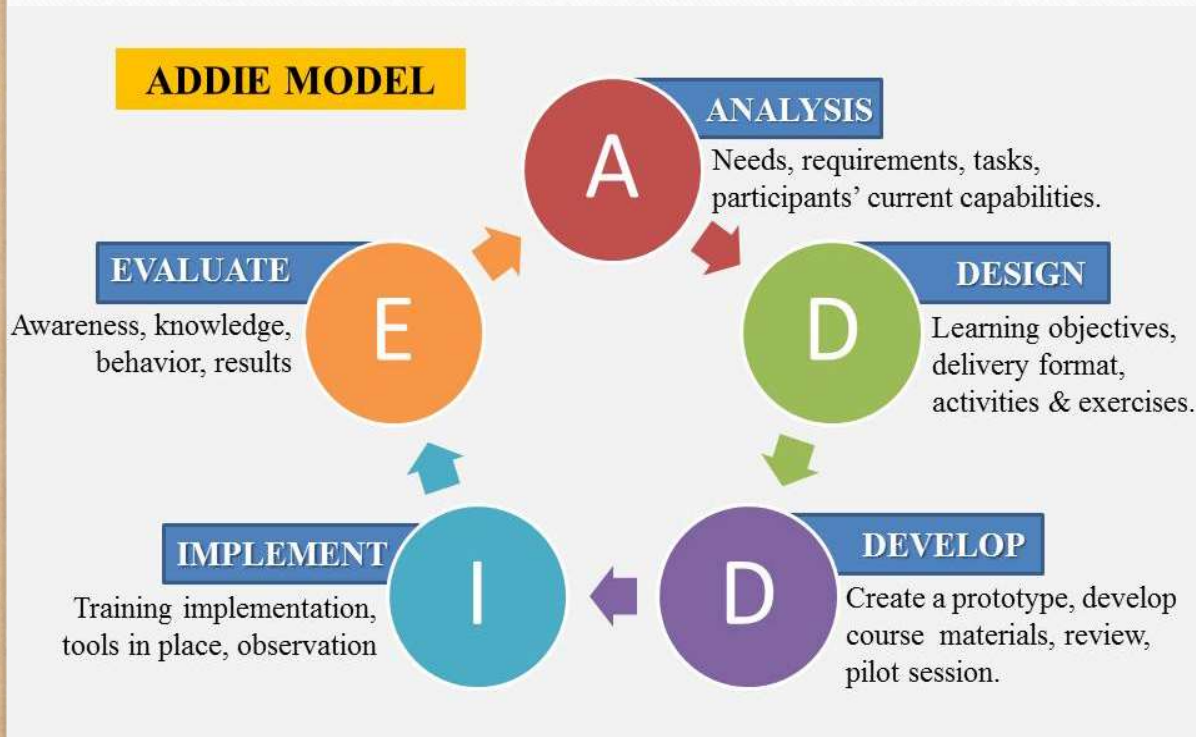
ADDIE MODEL

A

ANALYSIS

Needs, requirements, tasks, participants' current capabilities.

D

DESIGN

Learning objectives, delivery format, activities & exercises.

D

DEVELOP

Create a prototype, develop course materials, review, pilot session.

I

IMPLEMENT

Training implementation, tools in place, observation

E

EVALUATE

Awareness, knowledge, behavior, results